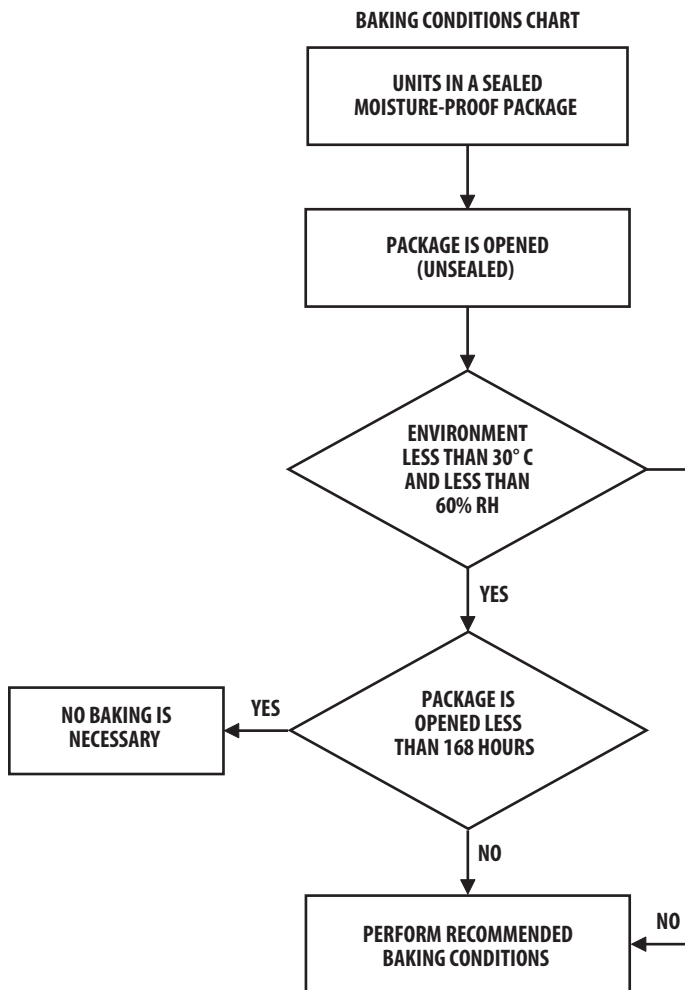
BAKING CONDITIONS CHART

UNITS IN A SEALED MOISTURE-PROOF PACKAGE

PACKAGE IS OPENED (UNSEALED)

ENVIRONMENT LESS THAN 30° C AND LESS THAN 60% RH

YES

NO BAKING IS NECESSARY

YES

PACKAGE IS OPENED LESS THAN 168 HOURS

NO

NO

PERFORM RECOMMENDED BAKING CONDITIONS